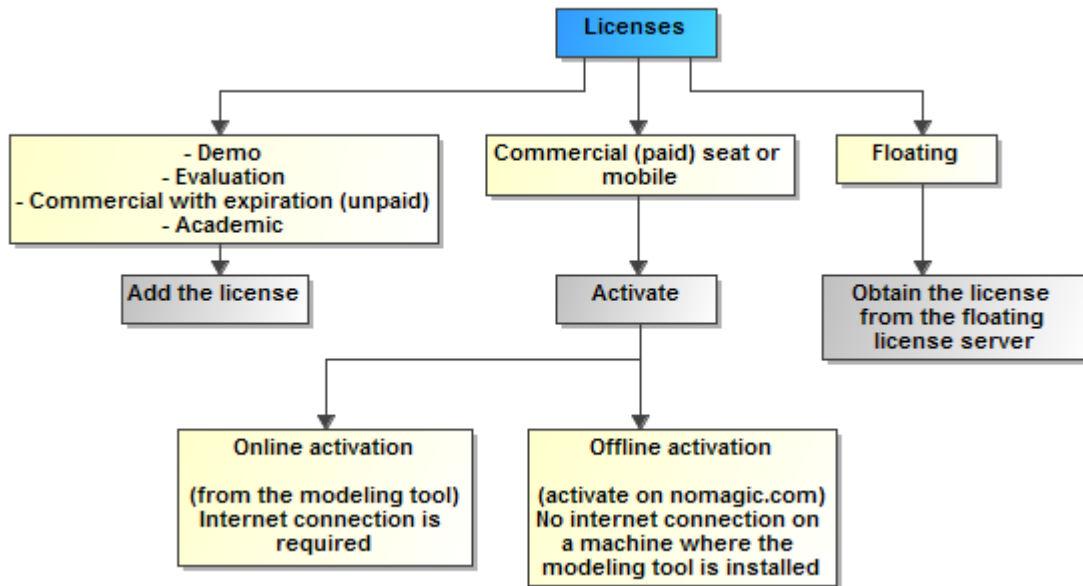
Licenses

- Demo
- Evaluation
- Commercial with expiration (unpaid)
- Academic

Commercial (paid) seat or mobile

Floating

Add the license

Activate

Obtain the license from the floating license server

Online activation

(from the modeling tool) Internet connection is required

Offline activation

(activate on nomagic.com) No internet connection on a machine where the modeling tool is installed